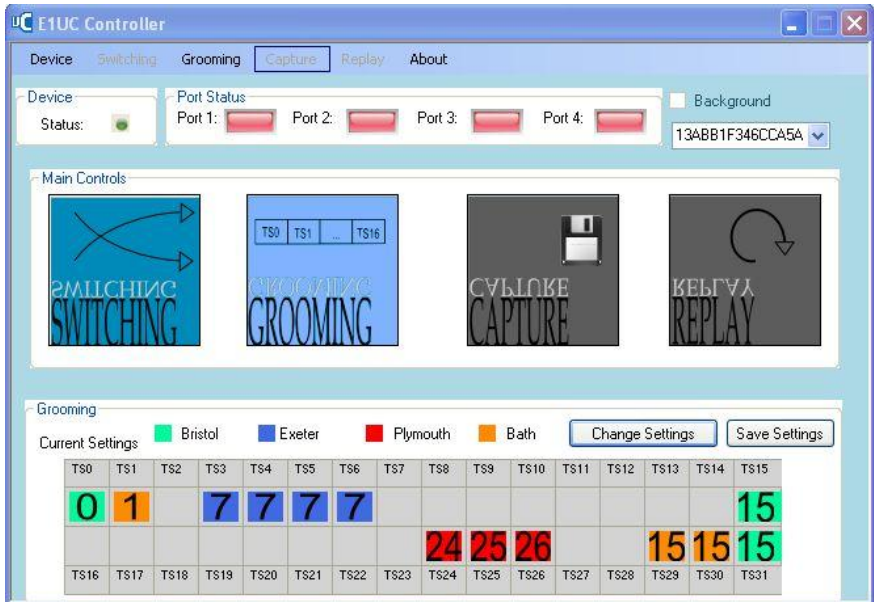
uC E1UC Controller

Device Switching Grooming Capture Replay About

Device
Status:

Port Status
Port 1: Port 2: Port 3: Port 4:

Background
13ABB1F346CCA5A

Main Controls

SWITCHING
SWITCHING

TS0 TS1 ... TS16
GROOMING
GROOMING

CAPTURE
CAPTURE

REPLAY
REPLAY

Grooming
Current Settings Bristol Exeter Plymouth Bath Change Settings Save Settings

| TS0 | TS1 | TS2 | TS3 | TS4 | TS5 | TS6 | TS7 | TS8 | TS9 | TS10 | TS11 | TS12 | TS13 | TS14 | TS15 |
|---|---|---|---|---|---|---|---|---|---|---|---|---|---|---|---|
| 0 | 1 | | 7 | 7 | 7 | 7 | | | | | | | | | 15 |
| | | | | | | | | 24 | 25 | 26 | | | 15 | 15 | 15 |
| TS16 | TS17 | TS18 | TS19 | TS20 | TS21 | TS22 | TS23 | TS24 | TS25 | TS26 | TS27 | TS28 | TS29 | TS30 | TS31 |